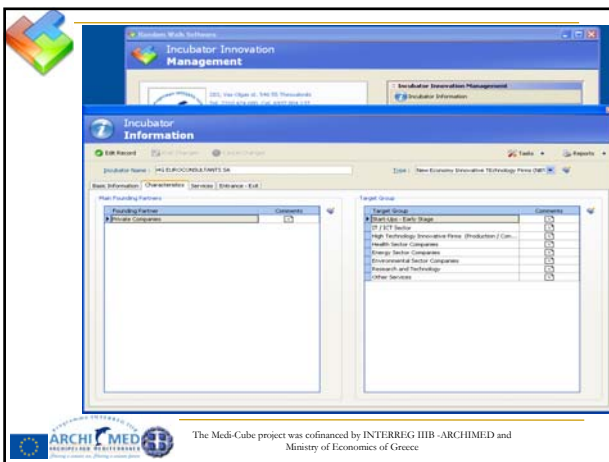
Random Walk Software

Incubator Innovation Management

201, Vas Olgas st. 546 55 Thessaloniki

Incubator Innovation Management

Incubator Information

Incubator Information

Edit Record

Post Changes

Cancel Changes

Tasks

Reports

Incubator Name: HG EUROCONSULTANTS SA

Type: New Economy Innovative Technology Firms (NET

Basic Information | Characteristics | Services | Entrance - Exit

Main Founding Partners

| Founding Partner | Comments |
|---|---|
| Private Companies | |

Target Group

| Target Group | Comments |
|---|---|
| Start-Ups - Early Stage | |
| IT / ICT Sector | |
| High Technology Innovative Firms (Production / Con... | |
| Health Sector Companies | |
| Energy Sector Companies | |
| Environmental Sector Companies | |
| Research and Technology | |
| Other Services | |

ARCHI MED

The Medi-Cube project was cofinanced by INTERREG IIIB -ARCHIMED and Ministry of Economics of Greece